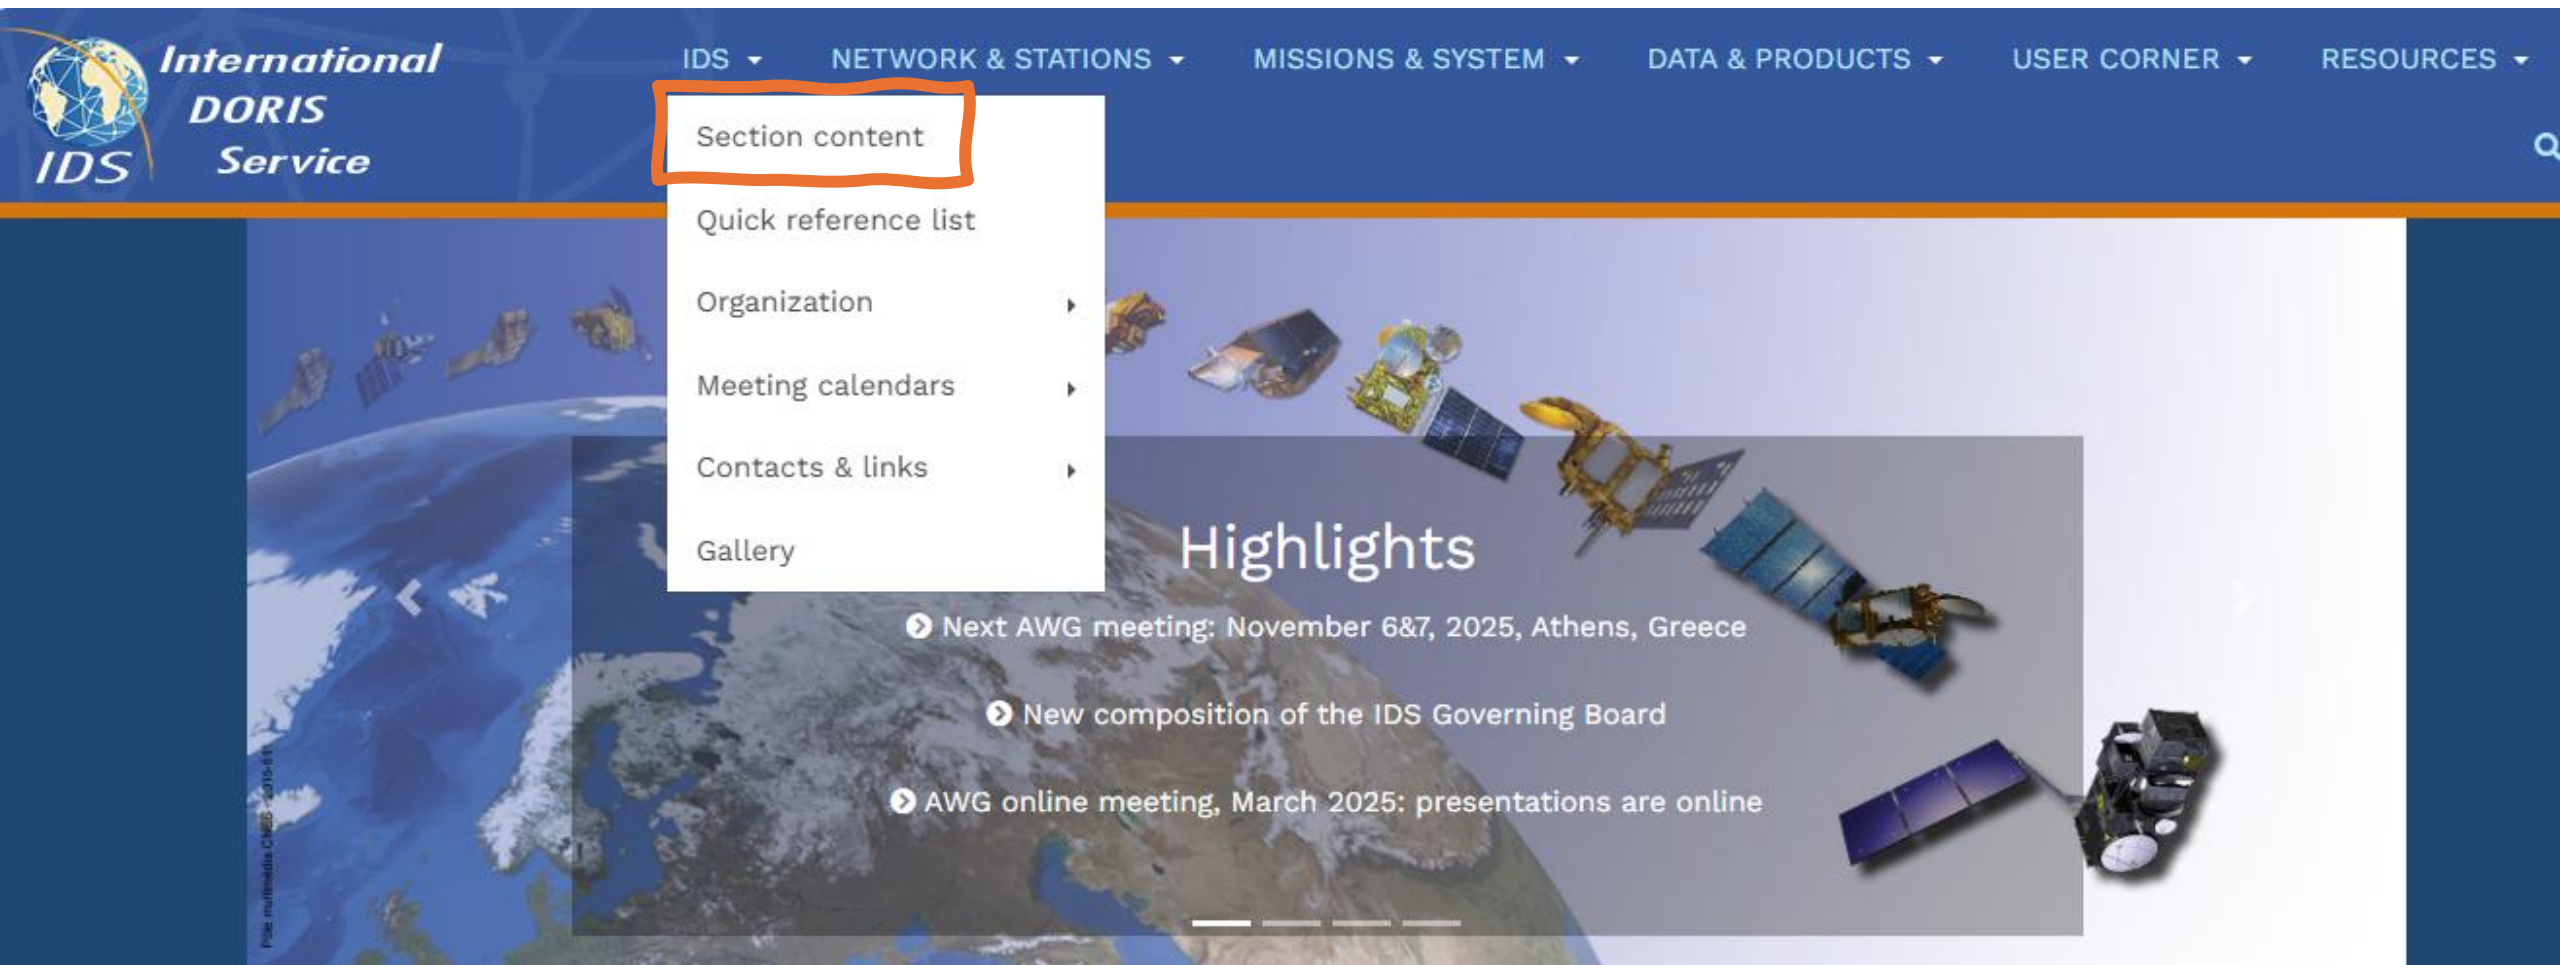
IDS International DORIS Service

IDS
NETWORK & STATIONS
MISSIONS & SYSTEM
DATA & PRODUCTS
USER CORNER
RESOURCES

Section content
Quick reference list
Organization
Meeting calendars
Contacts & links
Gallery

Highlights

Next AWG meeting: November 6&7, 2025, Athens, Greece

New composition of the IDS Governing Board

AWG online meeting, March 2025: presentations are online